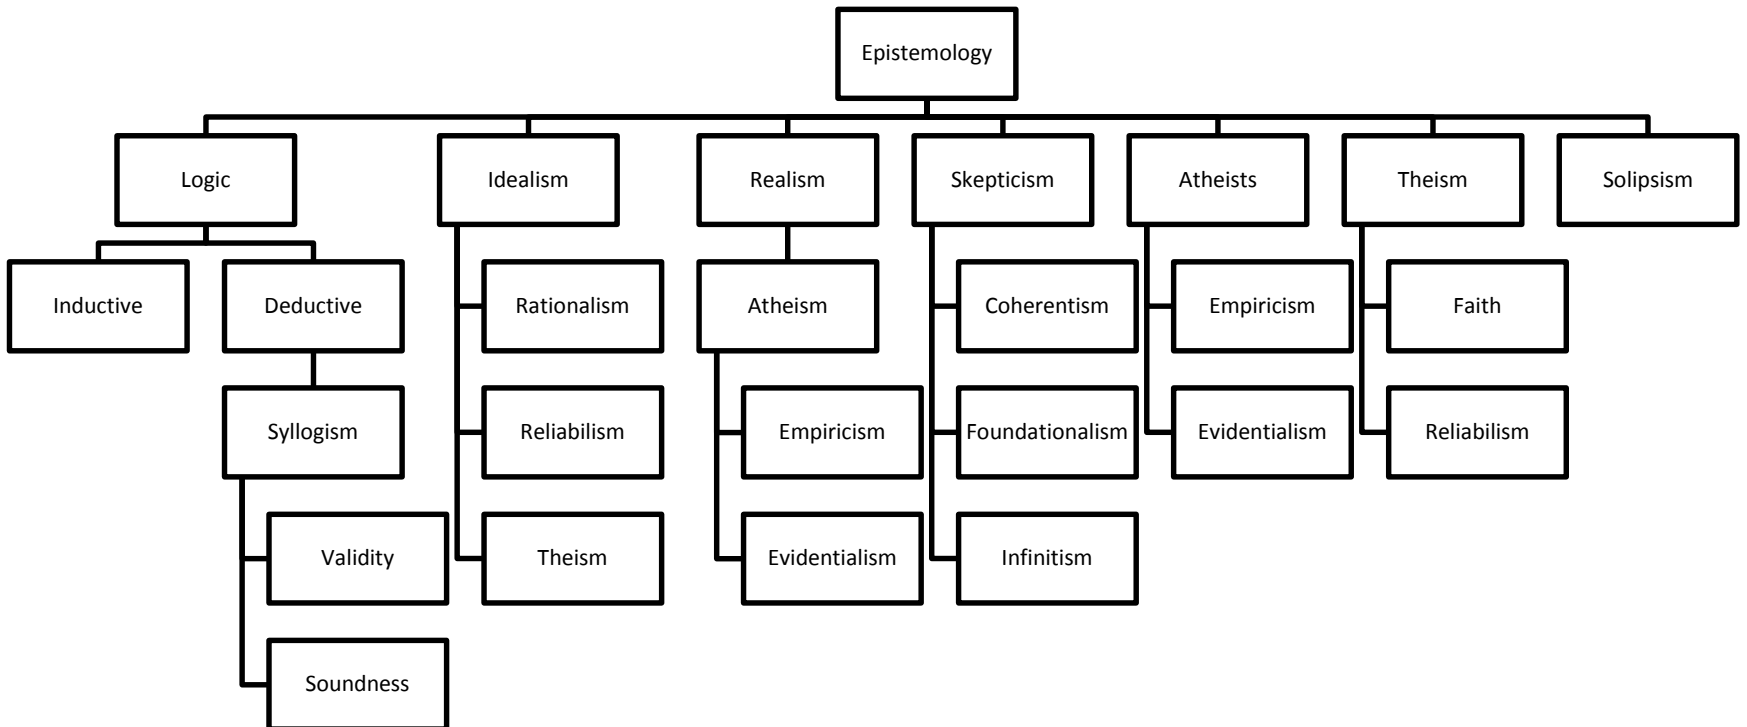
Epistemology

Logic
Inductive
Deductive
Syllogism
Validity
Soundness

Idealism
Rationalism
Reliabilism
Theism

Realism
Atheism
Empiricism
Evidentialism

Skepticism
Coherentism
Foundationalism
Infinitism

Atheists
Empiricism
Evidentialism

Theism
Faith
Reliabilism

Solipsism